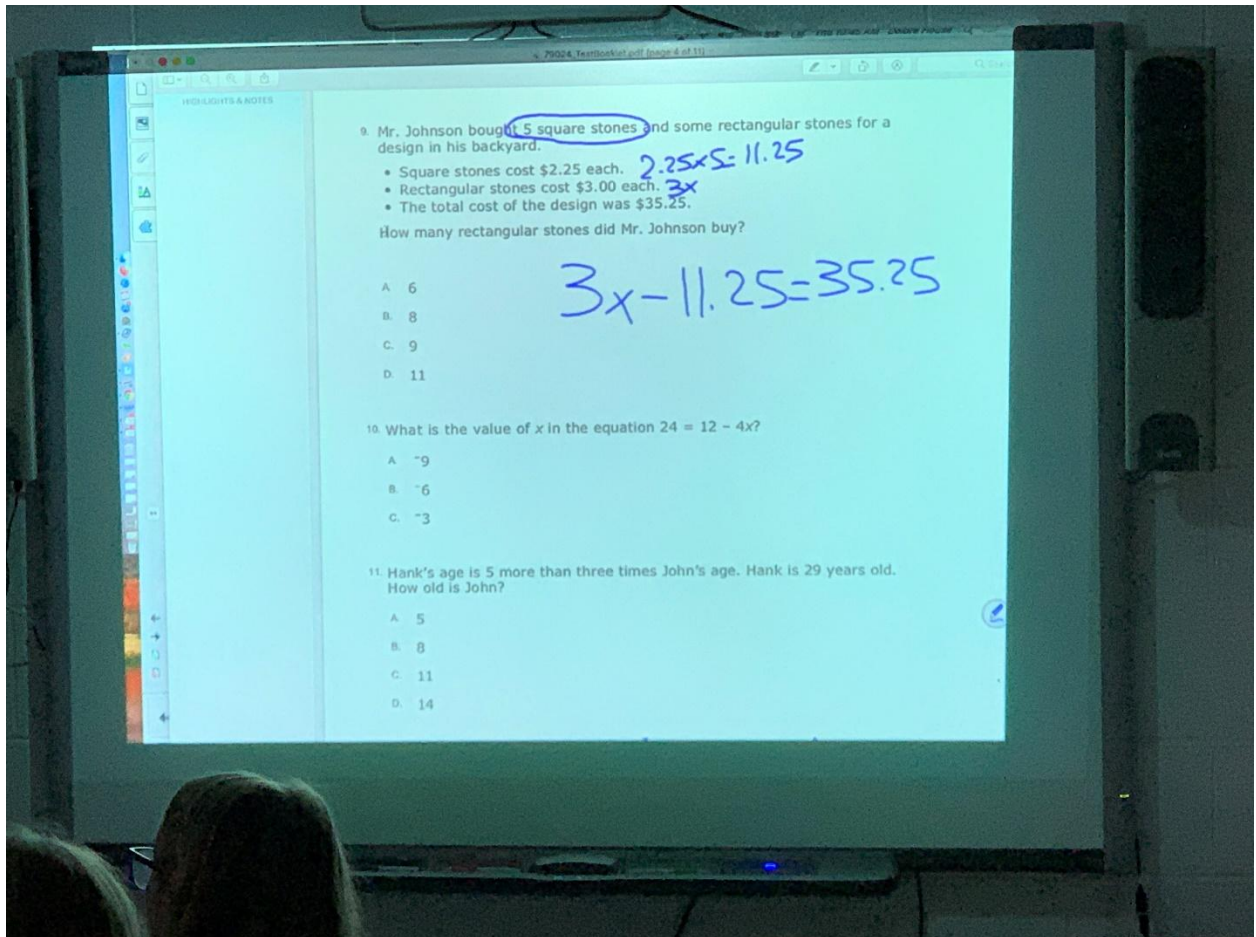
79024_TestBooklet.pdf (page 4 of 11)

HIGHLIGHTS & NOTES

9. Mr. Johnson bought 5 square stones and some rectangular stones for a design in his backyard.

• Square stones cost \$2.25 each. $2.25 \times 5 = 11.25$
• Rectangular stones cost \$3.00 each. $3x$
• The total cost of the design was \$35.25.

How many rectangular stones did Mr. Johnson buy?

A. 6
B. 8
C. 9
D. 11

$3x - 11.25 = 35.25$

10. What is the value of $x$ in the equation $24 = 12 - 4x$?

A. $^{-}9$
B. $^{-}6$
C. $^{-}3$

11. Hank's age is 5 more than three times John's age. Hank is 29 years old. How old is John?

A. 5
B. 8
C. 11
D. 14